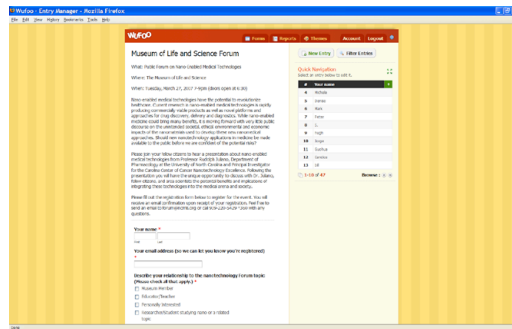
Wufoo - Entry Manager - Mozilla Firefox

File Edit View History Bookmarks Tools Help

WUFOO

Forms Reports Themes Account Logout

New Entry Filter Entries

Museum of Life and Science Forum

What: Public Forum on Nano-Enabled Medical Technologies

Where: The Museum of Life and Science

When: Tuesday, March 27, 2007 7-9pm (doors open at 6:30)

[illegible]

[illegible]

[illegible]

Your name *

First Last

Your email address (so we can let you know you're registered) *

Describe your relationship to the nanotechnology forum topic (Please check all that apply.) *

Museum Member

Educator/Teacher

Personally Interested

Researcher/Student studying nano or a related topic

Quick Navigation

Select an entry below to edit it.

| # | First Name |
|---|---|
| 1 | Michelle |
| 2 | Valerie |
| 3 | Mark |
| 7 | Peter |
| 8 | S. |
| 9 | Hugh |
| 10 | Angie |
| 11 | Suellyn |
| 12 | Carolina |
| 13 | Jill |

1-10 of 47 Browse: 1 2 3 4 5

Done